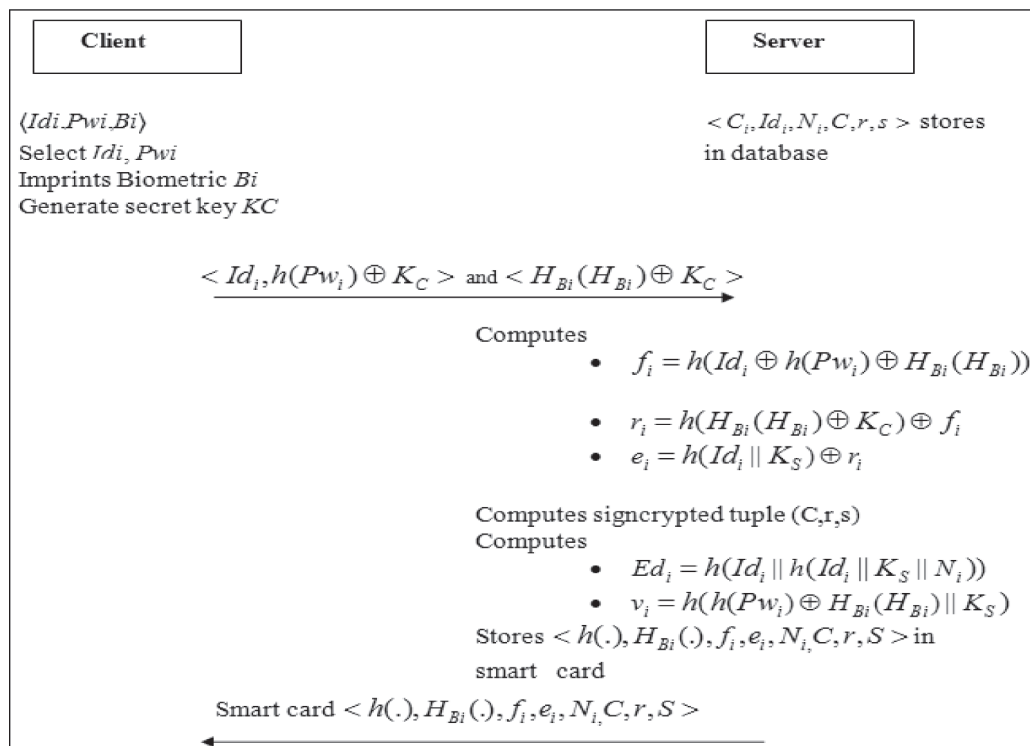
Client

Server

$\langle Idi, Pwi, Bi \rangle$
Select $Idi$, $Pwi$
Imprints Biometric $Bi$
Generate secret key $KC$

$< C_i, Id_i, N_i, C, r, s >$ stores in database

$< Id_i, h(Pw_i) \oplus K_C >$ and $< H_{Bi}(H_{Bi}) \oplus K_C >$

Computes
• $f_i = h(Id_i \oplus h(Pw_i) \oplus H_{Bi}(H_{Bi}))$
• $r_i = h(H_{Bi}(H_{Bi}) \oplus K_C) \oplus f_i$
• $e_i = h(Id_i \| K_S) \oplus r_i$

Computes signcrypted tuple (C,r,s)
Computes
• $Ed_i = h(Id_i \| h(Id_i \| K_S \| N_i))$
• $v_i = h(h(Pw_i) \oplus H_{Bi}(H_{Bi}) \| K_S)$
Stores $< h(.), H_{Bi}(.), f_i, e_i, N_i, C, r, S >$ in smart card

Smart card $< h(.), H_{Bi}(.), f_i, e_i, N_i, C, r, S >$